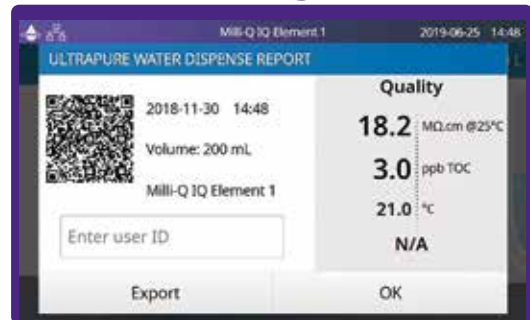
Milli-Q IQ Element 1 2019-06-25 14:48

ULTRAPURE WATER DISPENSE REPORT

2018-11-30 14:48

Volume: 200 mL

Milli-Q IQ Element 1

Enter user ID

Quality

18.2 MΩ.cm @25°C

3.0 ppb TOC

21.0 °C

N/A

Export

OK